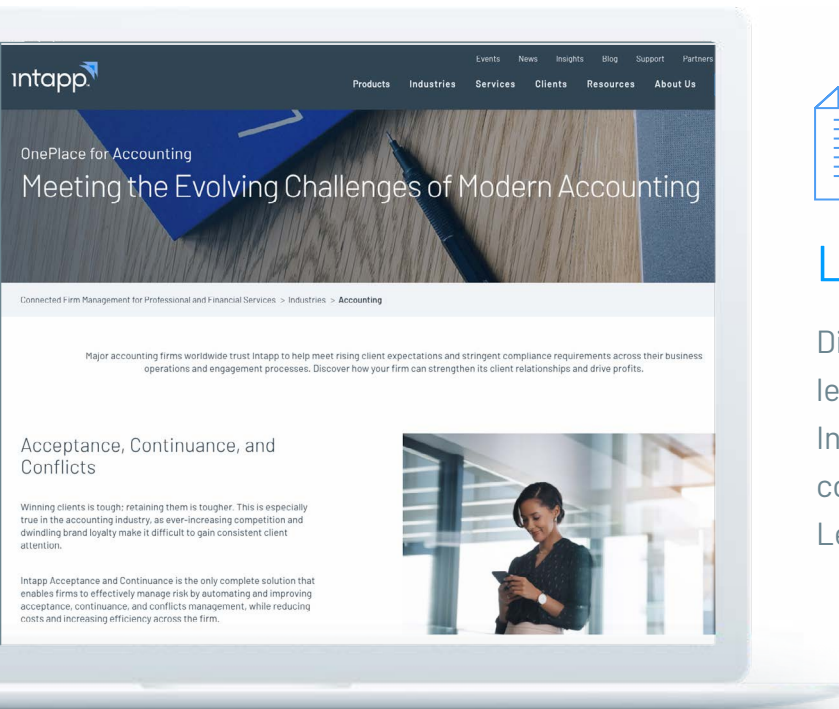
intapp

Events News Insights Blog Support Partners

Products Industries Services Clients Resources About Us

OnePlace for Accounting

Meeting the Evolving Challenges of Modern Accounting

Connected Firm Management for Professional and Financial Services > Industries > Accounting

Major accounting firms worldwide trust Intapp to help meet rising client expectations and stringent compliance requirements across their business operations and engagement processes. Discover how your firm can strengthen its client relationships and drive profits.

Acceptance, Continuance, and Conflicts

Winning clients is tough; retaining them is tougher. This is especially true in the accounting industry, as ever-increasing competition and dwindling brand loyalty make it difficult to gain consistent client attention.

Intapp Acceptance and Continuance is the only complete solution that enables firms to effectively manage risk by automating and improving acceptance, continuance, and conflicts management, while reducing costs and increasing efficiency across the firm.

L

Di
le
In
co
Le